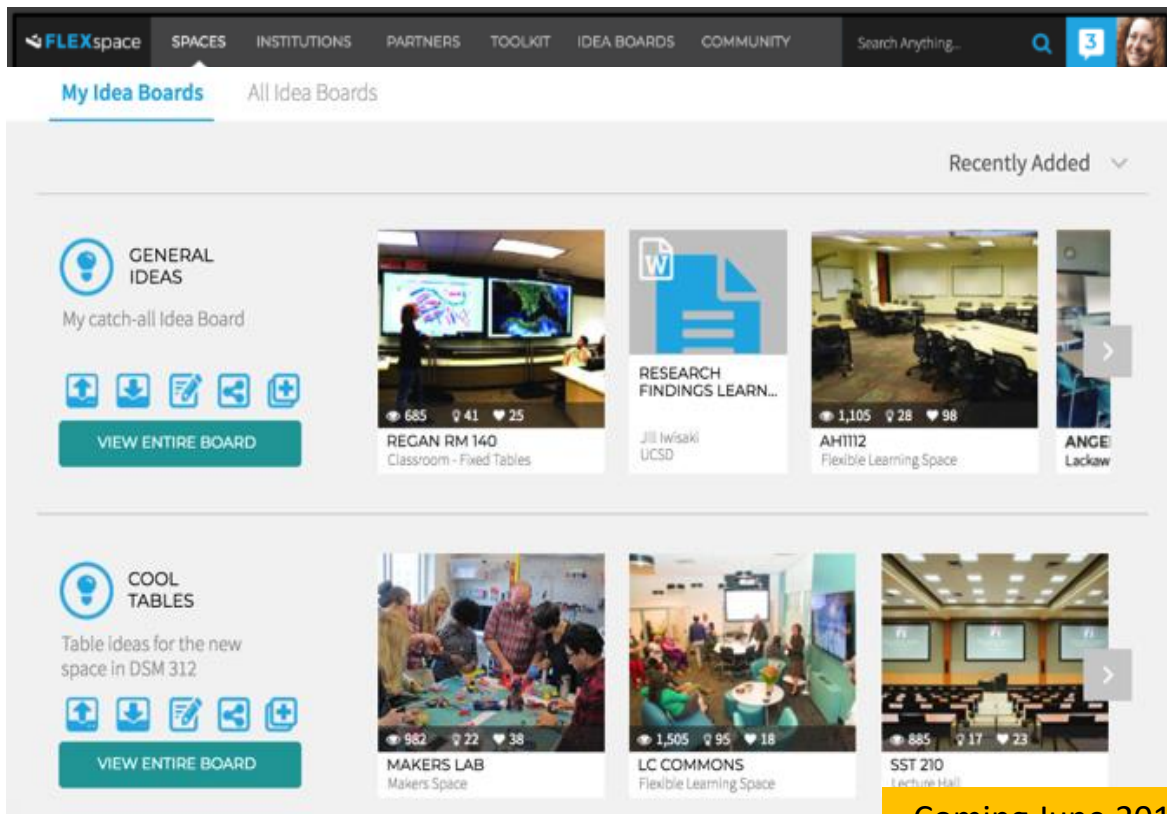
FLEXspace SPACES INSTITUTIONS PARTNERS TOOLKIT IDEA BOARDS COMMUNITY Search Anything... 3

My Idea Boards All Idea Boards

Recently Added

GENERAL IDEAS
My catch-all Idea Board

VIEW ENTIRE BOARD

685 41 25
REGAN RM 140
Classroom - Fixed Tables

RESEARCH FINDINGS LEARN...
Jill Iwisaki
UCSD

1,105 28 98
AH1112
Flexible Learning Space

ANGE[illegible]
Lackaw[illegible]

COOL TABLES
Table ideas for the new space in DSM 312

VIEW ENTIRE BOARD

982 22 38
MAKERS LAB
Makers Space

1,505 95 18
LC COMMONS
Flexible Learning Space

885 17 23
SST 210
Lecture Hall

Coming June 201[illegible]